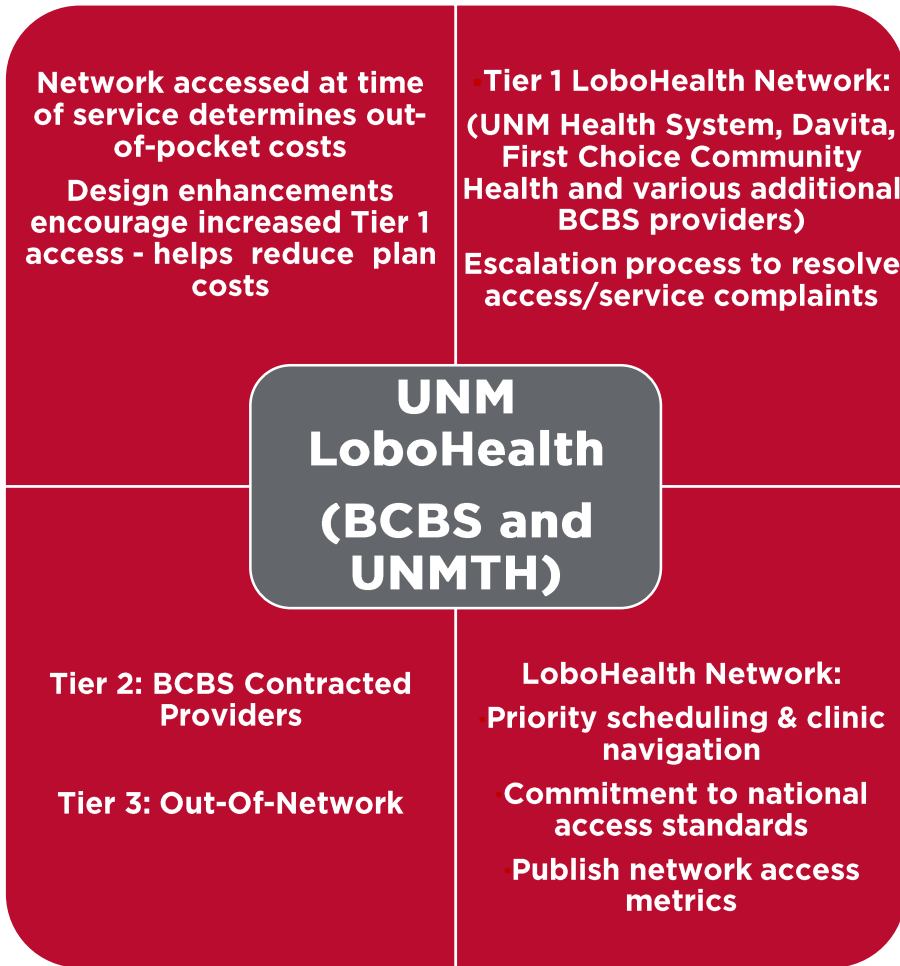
Network accessed at time of service determines out-of-pocket costs

Design enhancements encourage increased Tier 1 access - helps reduce plan costs

Tier 1 LoboHealth Network:

(UNM Health System, Davita, First Choice Community Health and various additional BCBS providers)

Escalation process to resolve access/service complaints

UNM LoboHealth

(BCBS and UNMTH)

Tier 2: BCBS Contracted Providers

Tier 3: Out-Of-Network

LoboHealth Network:

Priority scheduling & clinic navigation

Commitment to national access standards

Publish network access metrics